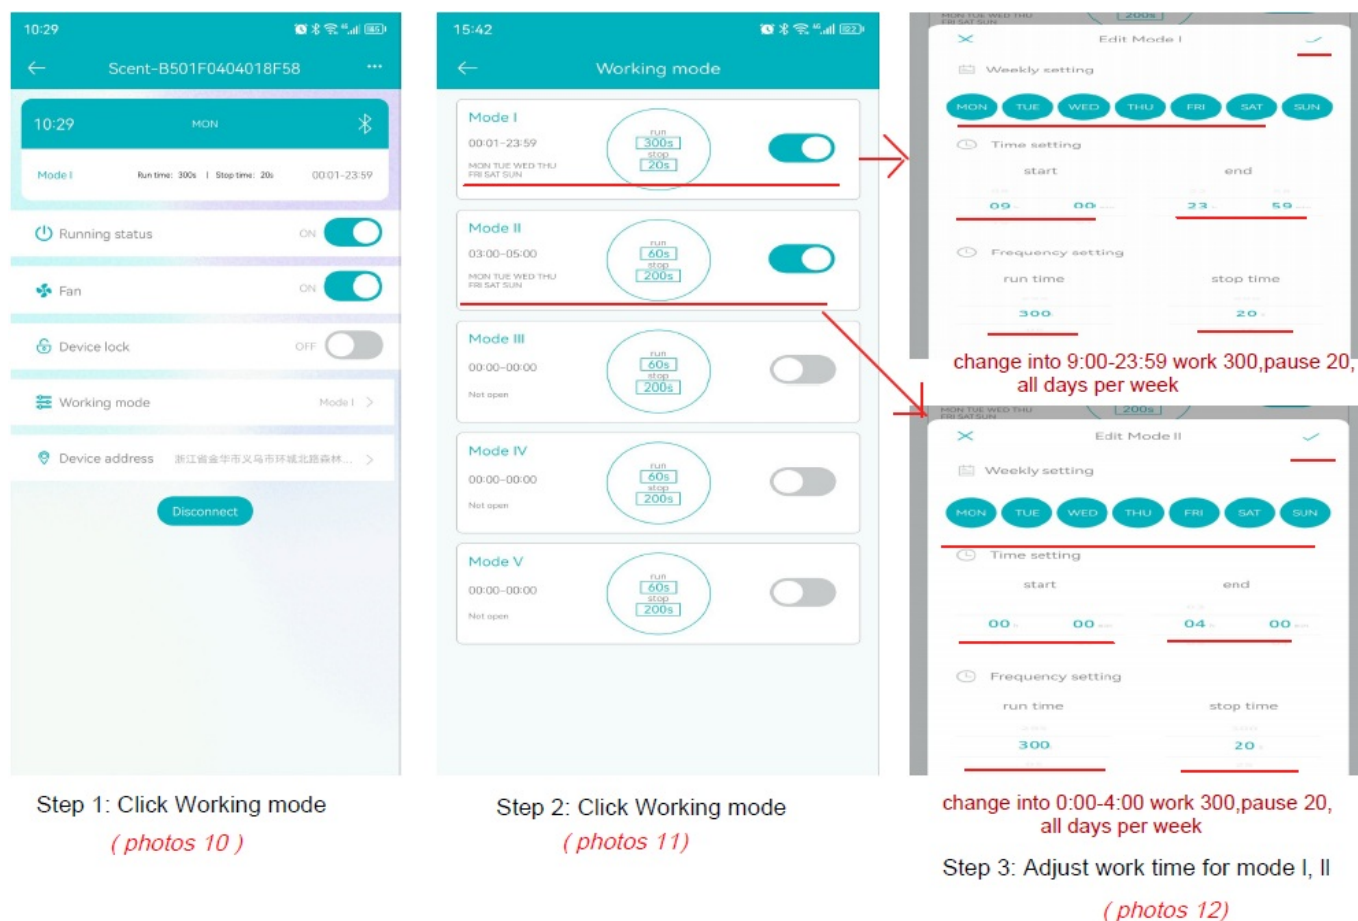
10:29

Scent-B501F0404018F58

10:29 MON

Mode I Run time: 300s | Stop time: 20s 00:01-23:59

Running status ON

Fan ON

Device lock OFF

Working mode Mode I >

Device address 浙江省金华市义乌市环城北路森林... >

Disconnect

Step 1: Click Working mode

( photos 10 )

15:42

Working mode

Mode I
00:01-23:59
MON TUE WED THU FRI SAT SUN
run 300s stop 20s

Mode II
03:00-05:00
MON TUE WED THU FRI SAT SUN
run 60s stop 200s

Mode III
00:00-00:00
Not open
run 60s stop 200s

Mode IV
00:00-00:00
Not open
run 60s stop 200s

Mode V
00:00-00:00
Not open
run 60s stop 200s

Step 2: Click Working mode

( photos 11)

Edit Mode I

Weekly setting

MON TUE WED THU FRI SAT SUN

Time setting

start end

09 00 23 59

Frequency setting

run time stop time

300 20

change into 9:00-23:59 work 300,pause 20, all days per week

Edit Mode II

Weekly setting

MON TUE WED THU FRI SAT SUN

Time setting

start end

00 00 04 00

Frequency setting

run time stop time

300 20

change into 0:00-4:00 work 300,pause 20, all days per week

Step 3: Adjust work time for mode I, II

( photos 12)